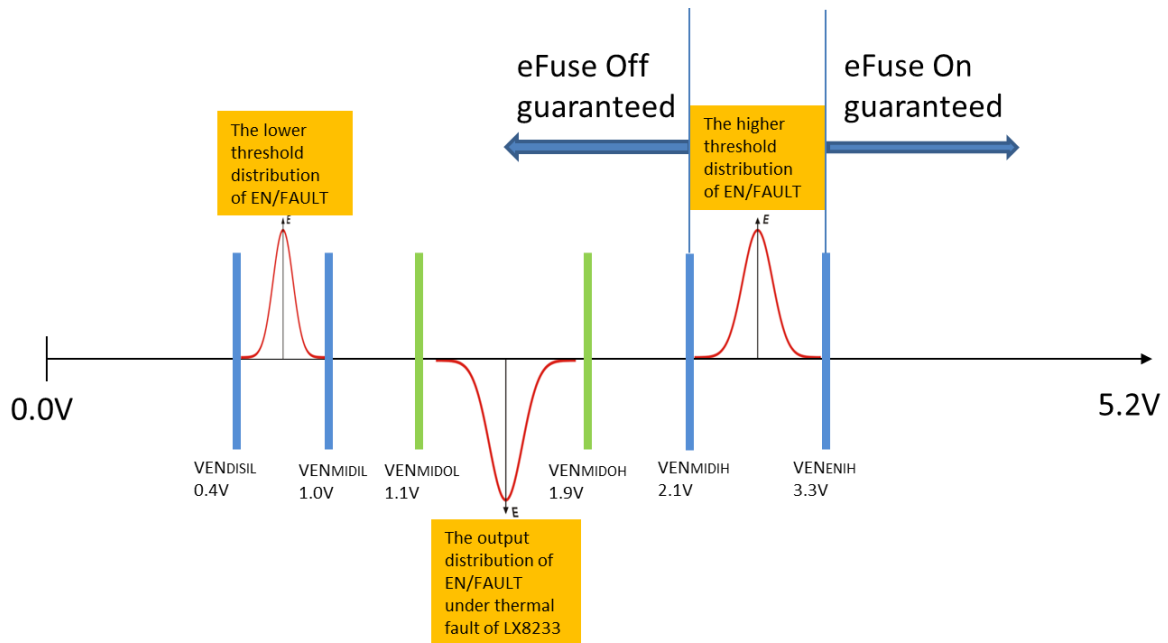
eFuse Off guaranteed

eFuse On guaranteed

The lower threshold distribution of EN/FAULT

The higher threshold distribution of EN/FAULT

E

E

E

0.0V

5.2V

VENDISIL 0.4V

VENMIDIL 1.0V

VENMIDOL 1.1V

VENMIDOH 1.9V

VENMIDIH 2.1V

VENENIH 3.3V

The output distribution of EN/FAULT under thermal fault of LX8233